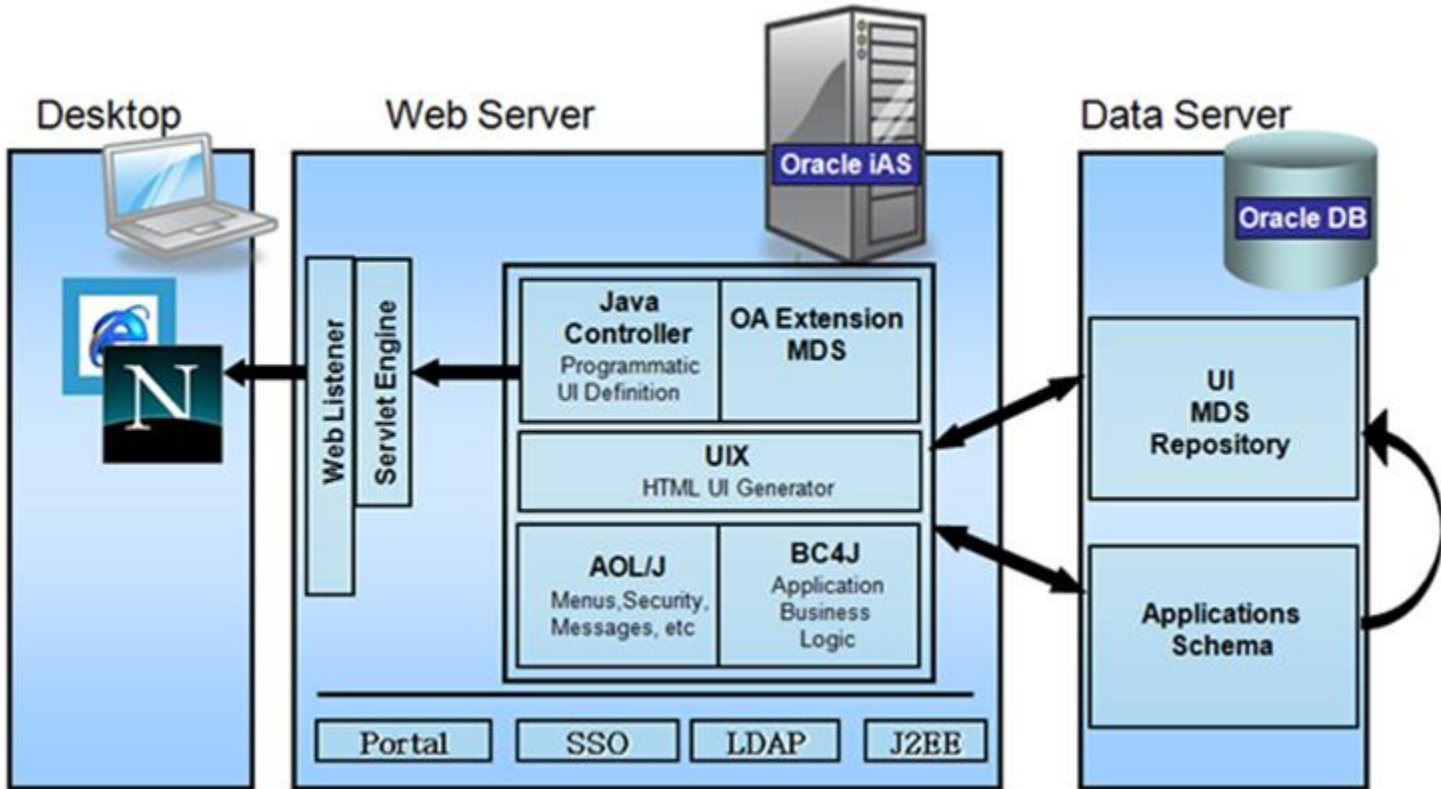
Desktop

Web Server

Oracle iAS

Data Server

Oracle DB

N

Web Listener

Servlet Engine

Java Controller
Programmatic UI Definition

OA Extension MDS

UIX
HTML UI Generator

AOL/J
Menus,Security, Messages, etc

BC4J
Application Business Logic

UI MDS Repository

Applications Schema

Portal

SSO

LDAP

J2EE